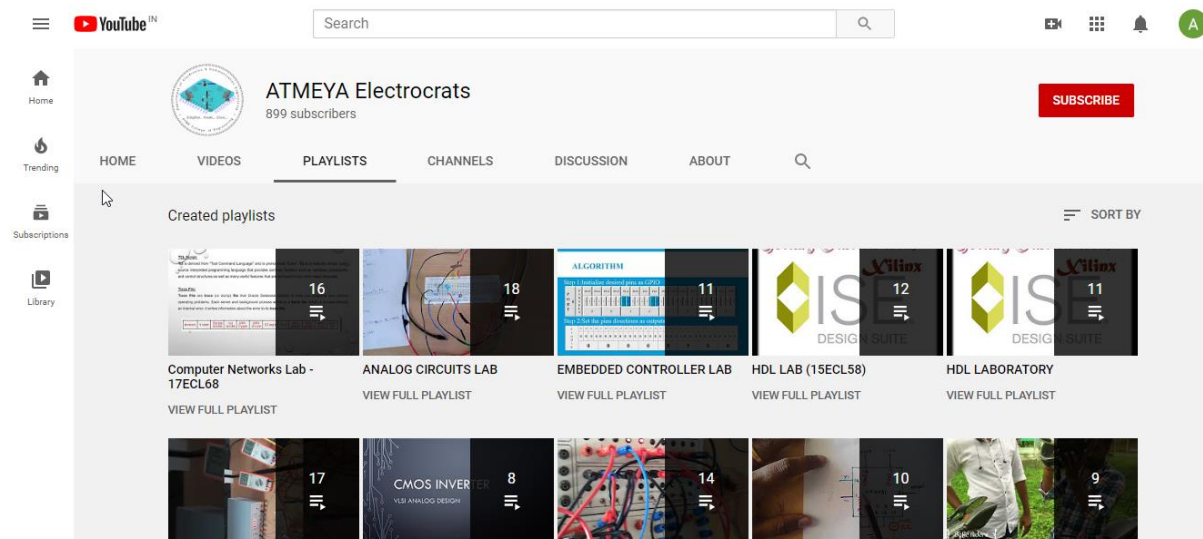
YouTube IN

Search

A

Home

Trending

Subscriptions

Library

ATMEYA Electrocrats
899 subscribers

SUBSCRIBE

HOME
VIDEOS
PLAYLISTS
CHANNELS
DISCUSSION
ABOUT

Created playlists

SORT BY

16
Computer Networks Lab - 17ECL68
VIEW FULL PLAYLIST

18
ANALOG CIRCUITS LAB
VIEW FULL PLAYLIST

ALGORITHM
11
EMBEDDED CONTROLLER LAB
VIEW FULL PLAYLIST

XILINX
ISE
DESIGN SUITE
12
HDL LAB (15ECL58)
VIEW FULL PLAYLIST

XILINX
ISE
DESIGN SUITE
11
HDL LABORATORY
VIEW FULL PLAYLIST

17

CMOS INVERTER
VLSI ANALOG DESIGN
8

14

10

9